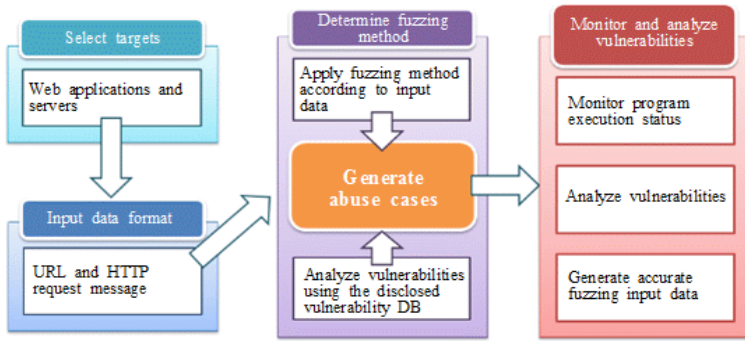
Select targets

Web applications and servers

Input data format

URL and HTTP request message

Determine fuzzing method

Apply fuzzing method according to input data

Generate abuse cases

Analyze vulnerabilities using the disclosed vulnerability DB

Monitor and analyze vulnerabilities

Monitor program execution status

Analyze vulnerabilities

Generate accurate fuzzing input data